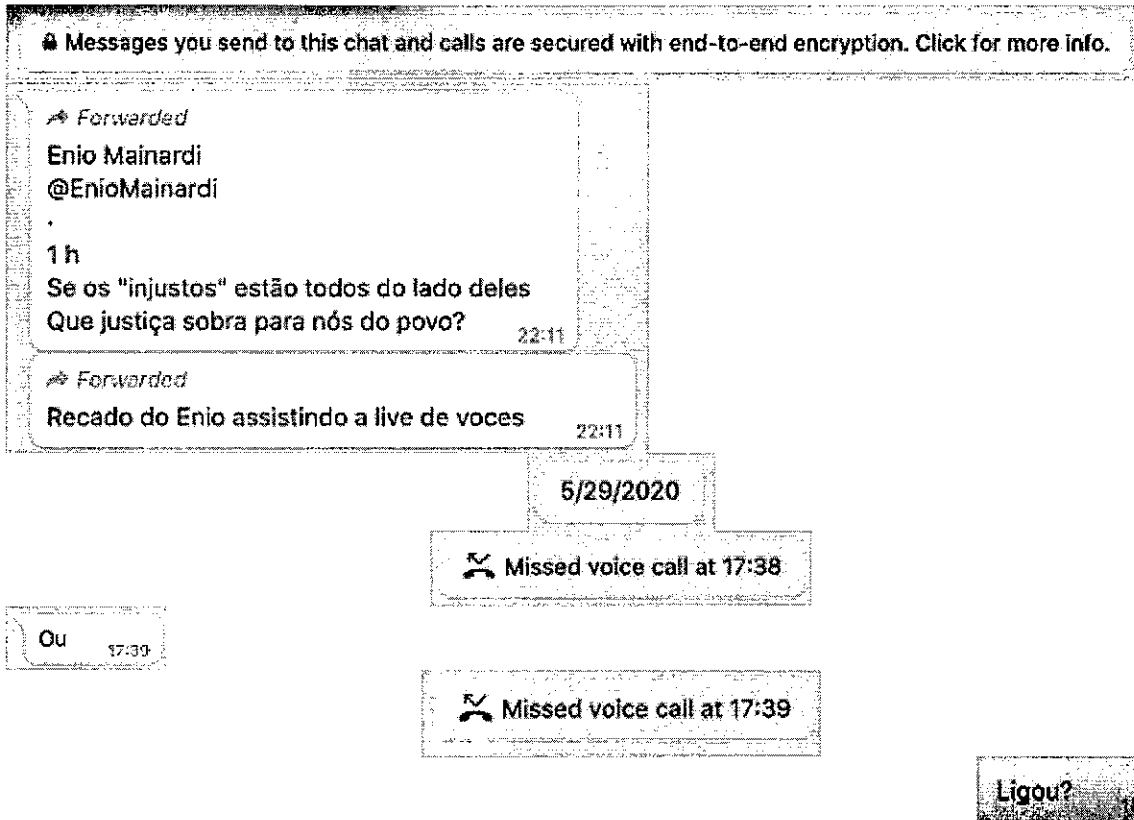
Messages you send to this chat and calls are secured with end-to-end encryption. Click for more info.

Forwarded
Enio Mainardi
@EnioMainardi
·
1 h
Se os "injustos" estão todos do lado deles
Que justiça sobra para nós do povo? 22:11

Forwarded
Recado do Enio assistindo a live de voces 22:11

5/29/2020

Missed voice call at 17:38

Ou 17:39

Missed voice call at 17:39

Ligou?